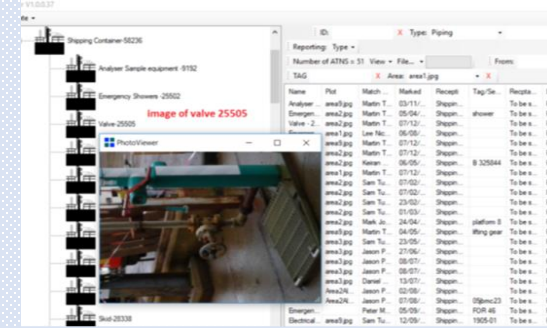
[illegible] V1.0.0.37

File ▾

Shipping Container-58236

Analyser Sample equipment -9192

Emergency Showers -25502

Valve-25505

Image of valve 25505

PhotoViewer

Skid-28338

ID: X Type: Piping

Reporting Type ▾

Number of ATNS = 51 View ▾ File... ▾ From:

TAG X Area: area1.jpg X

| Name | Plot | Match ... | Marked | Recept | Tag/Se... | Recepta... |
|---|---|---|---|---|---|---|
| Analyser ... | area9.jpg | Martin T... | 03/11/... | Shippin... | | To be s... |
| Emergen... | area2.jpg | Martin T... | 05/04/... | Shippin... | shower | To be s... |
| Valve - 2... | area2.jpg | Martin T... | 07/12/... | Shippin... | | To be s... |
| | area3.jpg | Lee Nic... | 08/06/... | Shippin... | | To be s... |
| | area3.jpg | Martin T... | 07/12/... | Shippin... | | To be s... |
| | area2.jpg | Martin T... | 07/12/... | Shippin... | | To be s... |
| | area2.jpg | Keiran ... | 06/05/... | Shippin... | B 325844 | To be s... |
| | area3.jpg | Martin T... | 07/12/... | Shippin... | | To be s... |
| | area2.jpg | Sam Tu... | 07/02/... | Shippin... | | To be s... |
| | area2.jpg | Sam Tu... | 07/02/... | Shippin... | | To be s... |
| | area2.jpg | Sam Tu... | 07/02/... | Shippin... | | To be s... |
| | area2.jpg | Sam Tu... | 01/03/... | Shippin... | | To be s... |
| | area2.jpg | Mark Jo... | 24/04/... | Shippin... | platform 8 | To be s... |
| | area9.jpg | Martin T... | 04/05/... | Shippin... | lifting gear | To be s... |
| | area3.jpg | Sam Tu... | 23/05/... | Shippin... | | To be s... |
| | area9.jpg | Jason P... | 27/06/... | Shippin... | | To be s... |
| | area9.jpg | Jason P... | 08/07/... | Shippin... | | To be s... |
| | area9.jpg | Jason P... | 08/07/... | Shippin... | | To be s... |
| | area3.jpg | Daniel ... | 13/07/... | Shippin... | | To be s... |
| | area2A... | Jason P... | 02/08/... | Shippin... | | To be s... |
| | Area2/A... | Sam Tu... | 07/08/... | Shippin... | 05bmc23 | To be s... |
| Emergen... | area2.jpg | Peter M... | 05/09/... | Shippin... | FDR 46 | To be s... |
| Electrical ... | area9.jpg | Sam Tu... | 07/09/... | Shippin... | 1905-01 | To be s... |